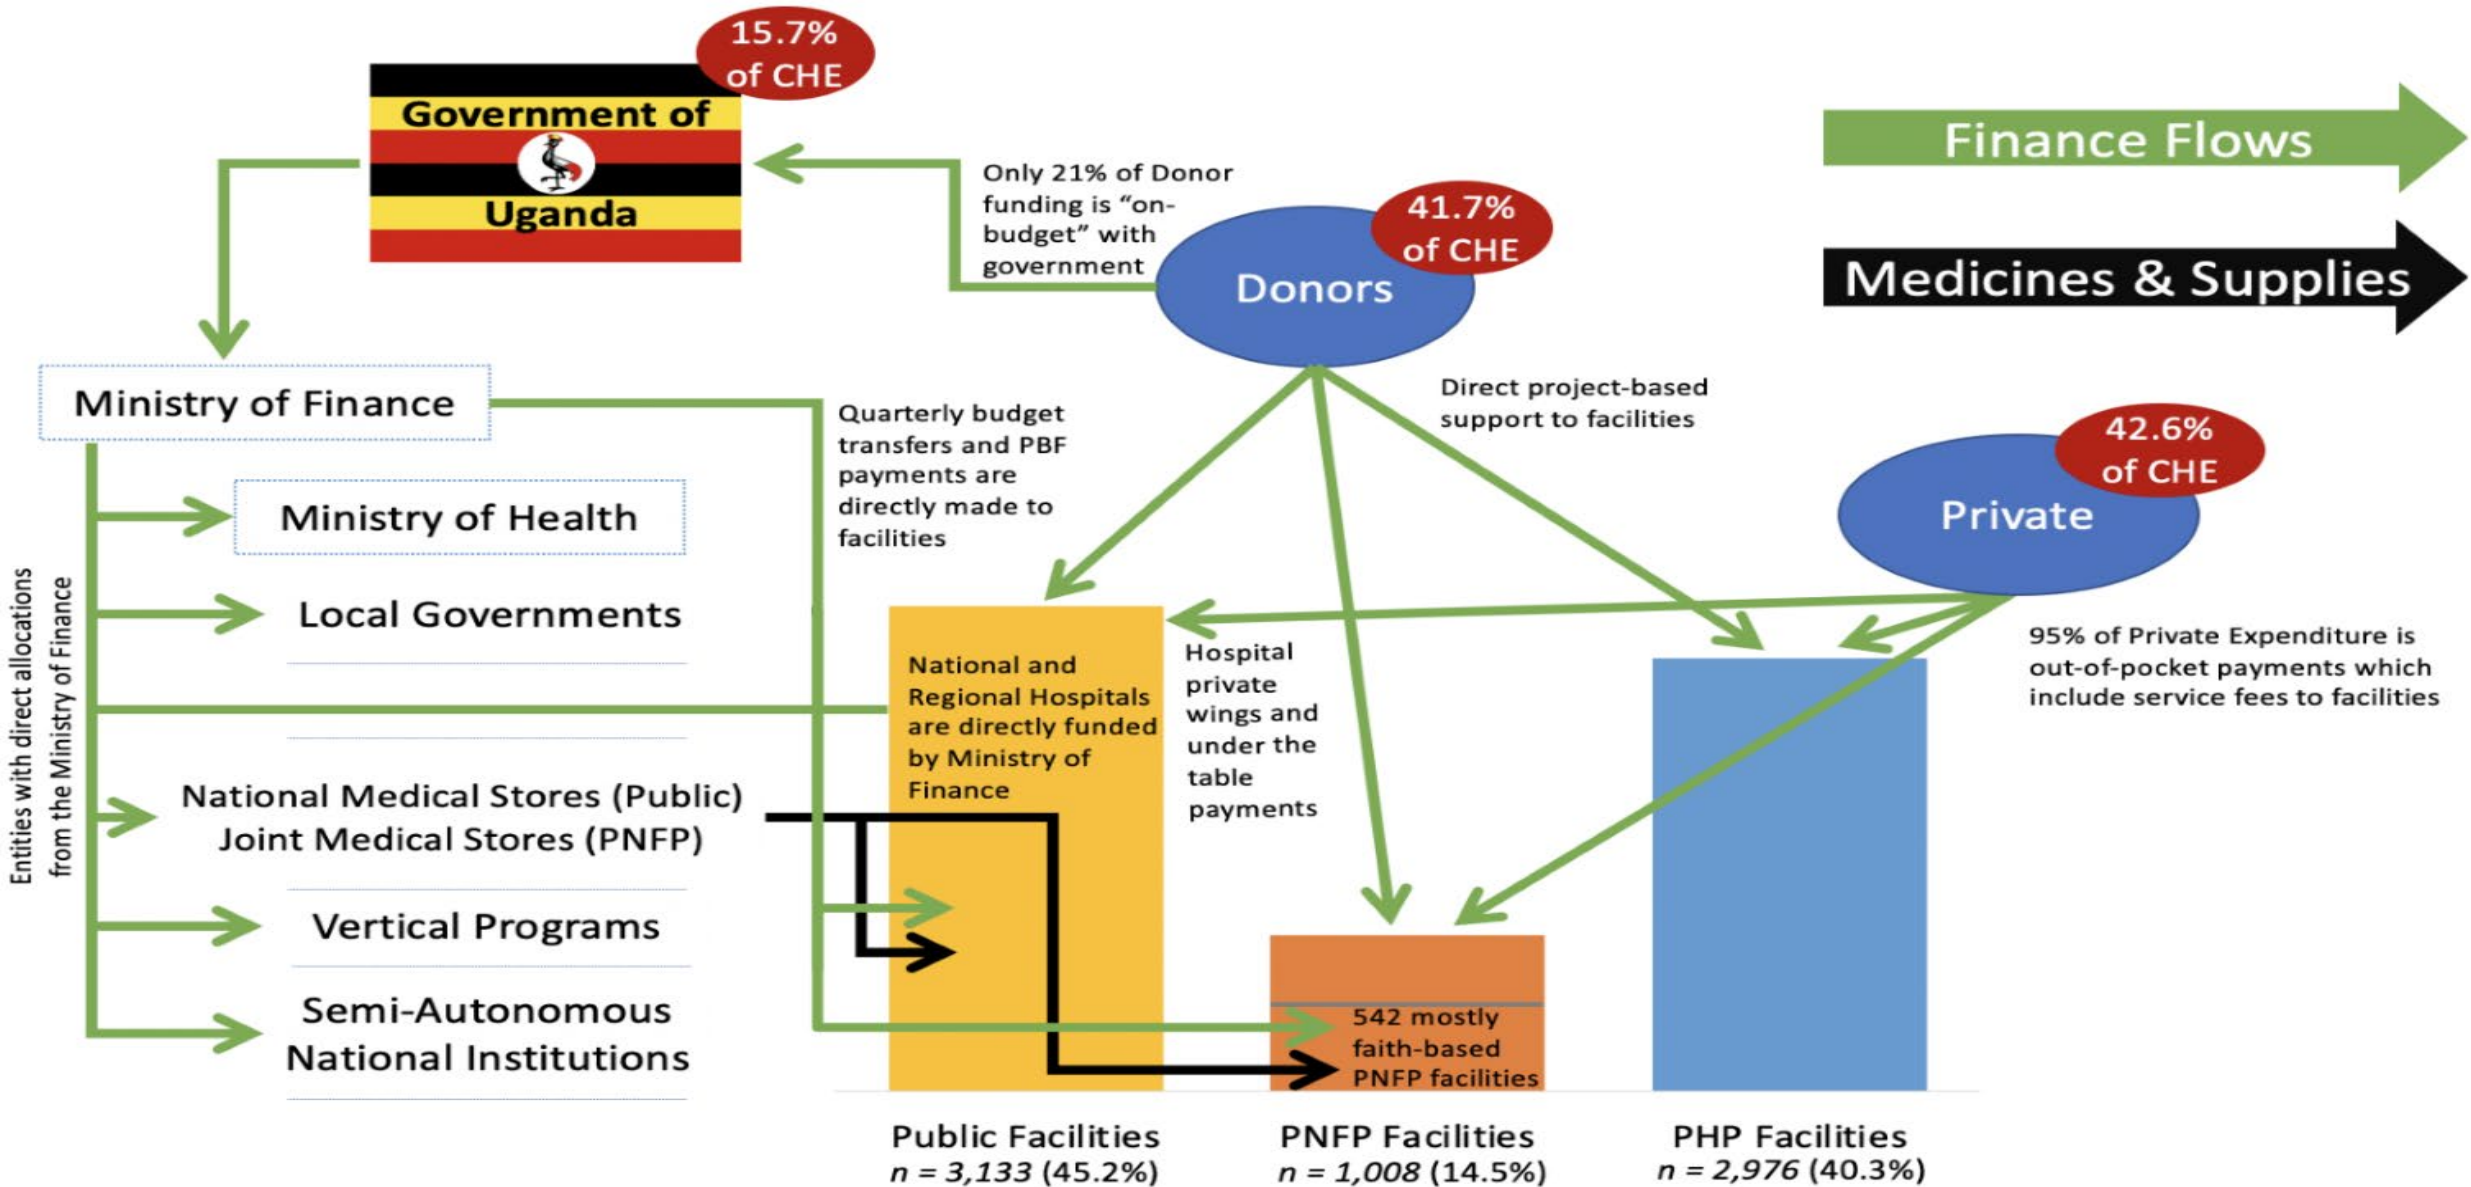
15.7% of CHE

Government of Uganda

Finance Flows

Medicines & Supplies

Only 21% of Donor funding is "on-budget" with government

41.7% of CHE

Donors

Ministry of Finance

Quarterly budget transfers and PBF payments are directly made to facilities

Direct project-based support to facilities

42.6% of CHE

Private

Entities with direct allocations from the Ministry of Finance

Ministry of Health

Local Governments

National and Regional Hospitals are directly funded by Ministry of Finance

Hospital private wings and under the table payments

95% of Private Expenditure is out-of-pocket payments which include service fees to facilities

National Medical Stores (Public)
Joint Medical Stores (PNFP)

Vertical Programs

Semi-Autonomous National Institutions

542 mostly faith-based PNFP facilities

Public Facilities
$n = 3,133$ (45.2%)

PNFP Facilities
$n = 1,008$ (14.5%)

PHP Facilities
$n = 2,976$ (40.3%)